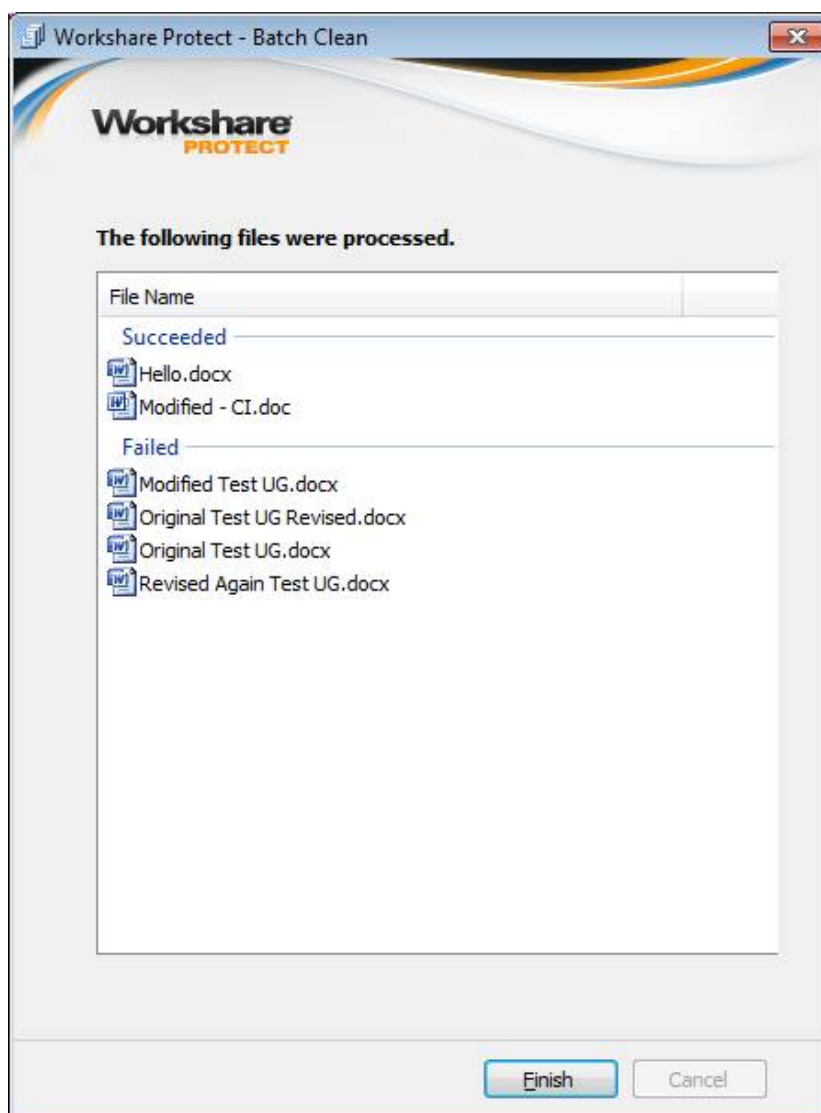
Workshare Protect - Batch Clean

Workshare
PROTECT

The following files were processed.

File Name

Succeeded

Hello.docx

Modified - CI.doc

Failed

Modified Test UG.docx

Original Test UG Revised.docx

Original Test UG.docx

Revised Again Test UG.docx

Finish

Cancel